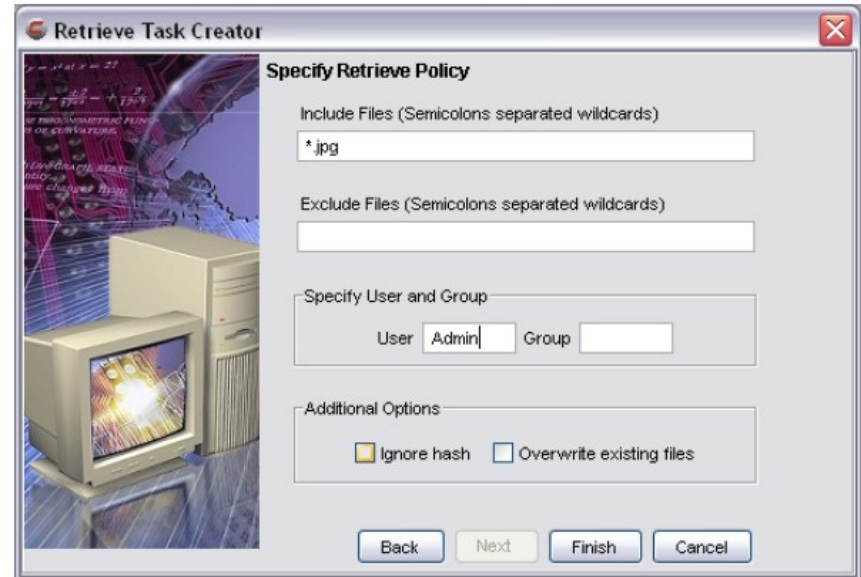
Retrieve Task Creator

Specify Retrieve Policy

Include Files (Semicolons separated wildcards)

*.jpg

Exclude Files (Semicolons separated wildcards)

Specify User and Group

User Admin Group

Additional Options

Ignore hash Overwrite existing files

Back Next Finish Cancel